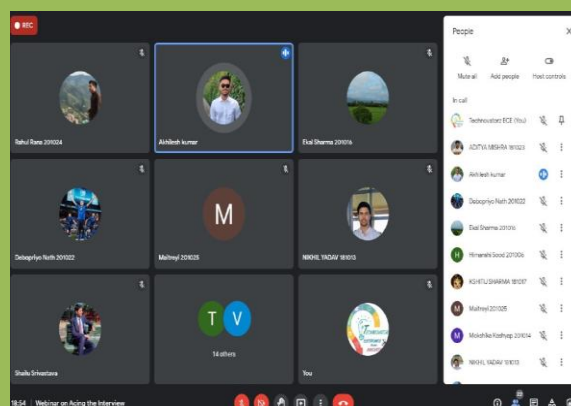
REC

Rahul Rana 201024

Akhilesh kumar

Ekal Sharma 201016

Debopriyo Nath 201022

M

Maitreyi 201025

NIKHIL YADAV 181013

Shailu Srivastava

T V

14 others

You

People

Mute all

Add people

Host controls

In call

Technovators ECE (You)

ADITYA MISHRA 181023

Akhilesh kumar

Debopriyo Nath 201022

Ekal Sharma 201016

H

Himanshi Sood 201006

KSHITIJ SHARMA 181017

M

Maitreyi 201025

M

Moksha Kashyap 201014

NIKHIL YADAV 181013

18:54 | Webinar on Acing the Interview